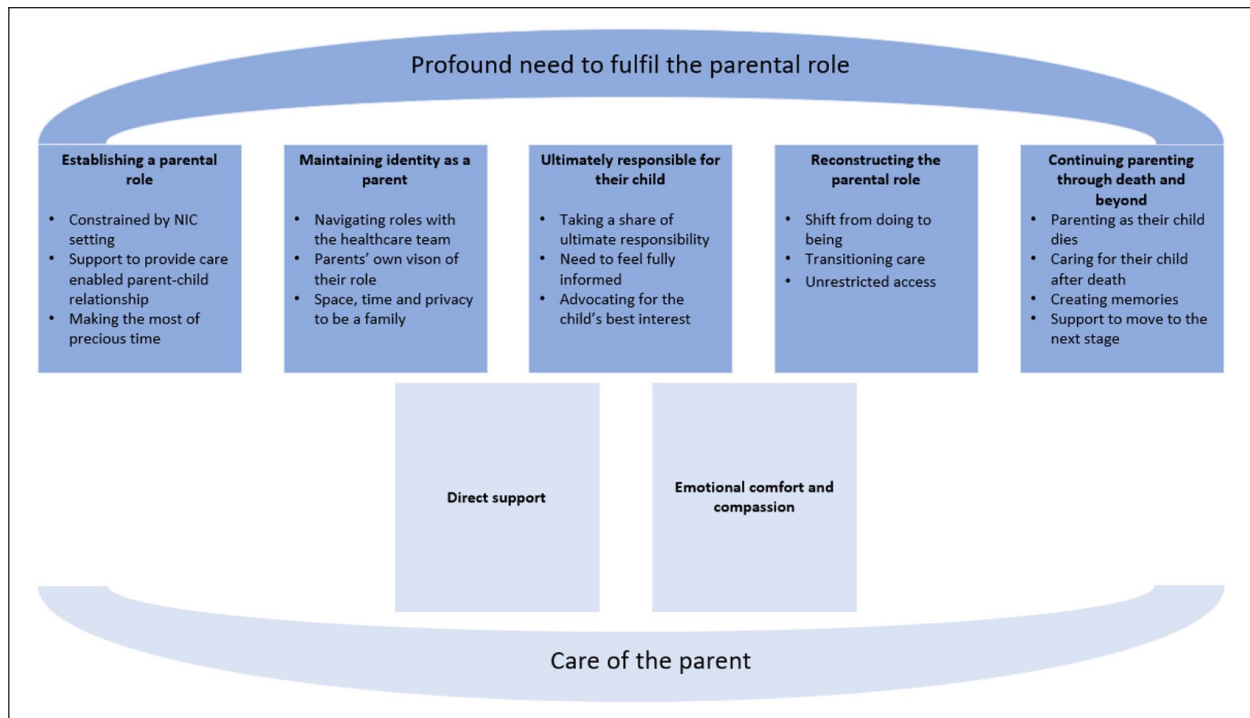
Profound need to fulfil the parental role

Establishing a parental role

- Constrained by NIC setting
- Support to provide care enabled parent-child relationship
- Making the most of precious time

Maintaining identity as a parent

- Navigating roles with the healthcare team
- Parents' own vison of their role
- Space, time and privacy to be a family

Ultimately responsible for their child

- Taking a share of ultimate responsibility
- Need to feel fully informed
- Advocating for the child's best interest

Reconstructing the parental role

- Shift from doing to being
- Transitioning care
- Unrestricted access

Continuing parenting through death and beyond

- Parenting as their child dies
- Caring for their child after death
- Creating memories
- Support to move to the next stage

Direct support

Emotional comfort and compassion

Care of the parent